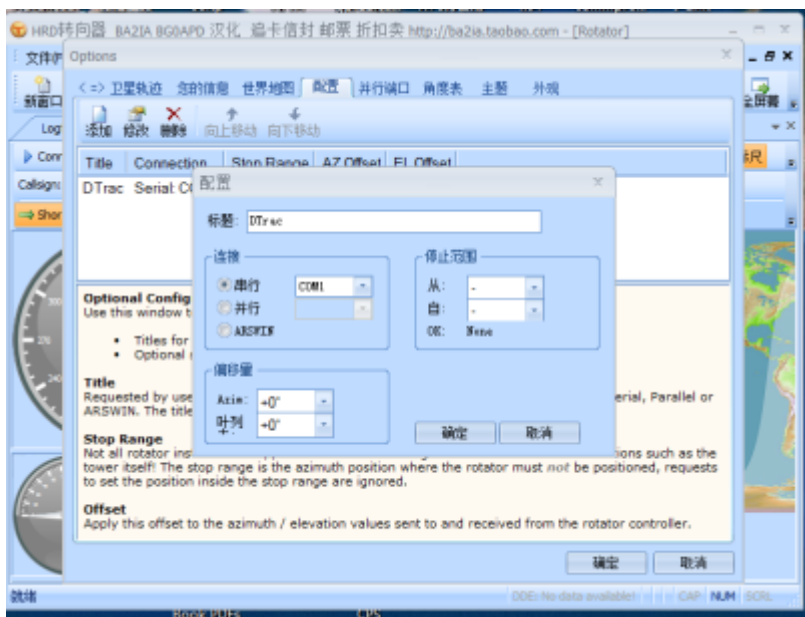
HRD转向器 BA2IA BG0APD 汉化 逼卡信封 邮票 折扣卖 http://ba2ia.taobao.com - [Rotator]

文件
新窗口
Log
Conn
Callsign
Shor
全屏幕

Options

< => 卫星轨迹 您的信息 世界地图 配置 并行端口 角度表 主题 外观

添加 修改 删除 向上移动 向下移动

| Title | Connection | Stop Range | AZ Offset | EL Offset |
|---|---|---|---|---|
| DTrac | Serial C( | | | |

Optional Config
Use this window t

• Titles for
• Optional

Title
Requested by use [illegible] erial, Parallel or ARSWIN. The title

Stop Range
Not all rotator ins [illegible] tions such as the tower itself! The stop range is the azimuth position where the rotator must not be positioned, requests to set the position inside the stop range are ignored.

Offset
Apply this offset to the azimuth / elevation values sent to and received from the rotator controller.

确定 取消

配置

标题: DTrac

连接
串行 COM1
并行
ARSWIN

停止范围
从: -
自: -
OK: None

偏移量
Azim: +0°
仰角: +0°

确定 取消

就绪
DDE: No data available! CAP NUM SCRL
Book PDFs CPS